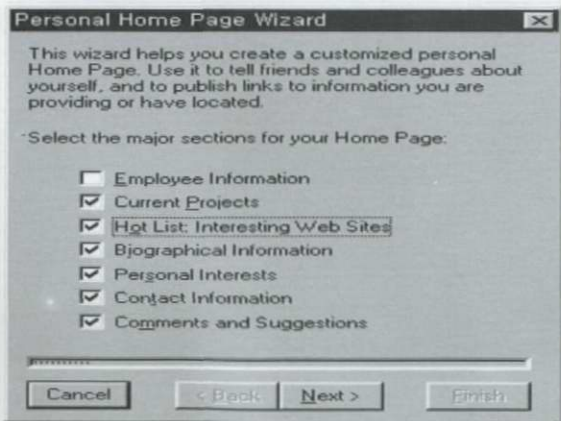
Personal Home Page Wizard

This wizard helps you create a customized personal Home Page. Use it to tell friends and colleagues about yourself, and to publish links to information you are providing or have located.

Select the major sections for your Home Page:

Employee Information
Current Projects
Hot List: Interesting Web Sites
Biographical Information
Personal Interests
Contact Information
Comments and Suggestions

Cancel
< Back
Next >
Finish